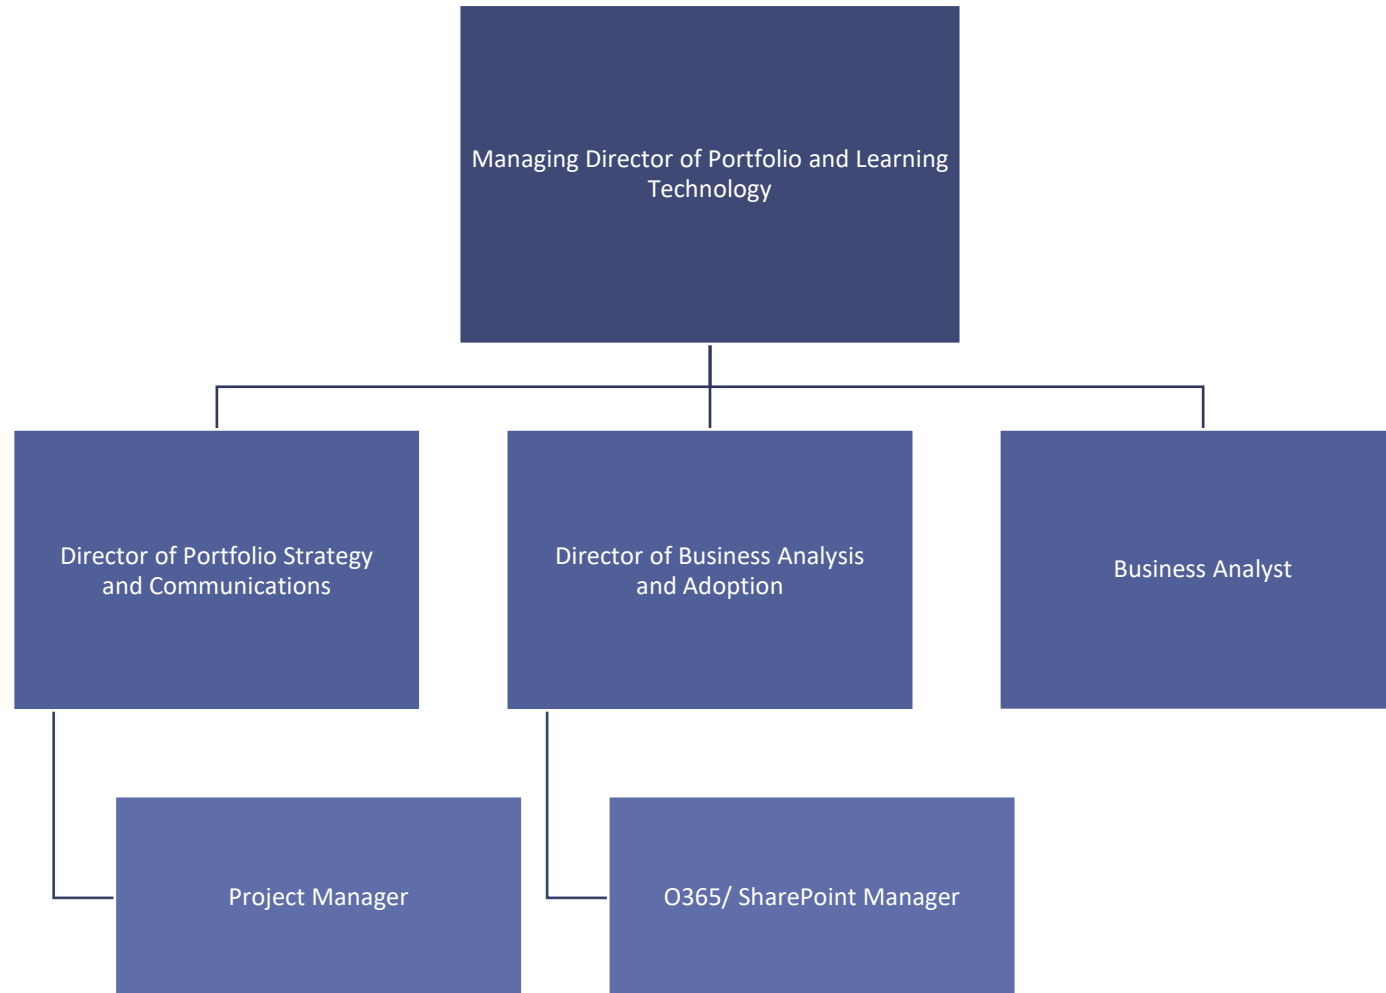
Managing Director of Portfolio and Learning Technology

Director of Portfolio Strategy and Communications

Director of Business Analysis and Adoption

Business Analyst

Project Manager

O365/ SharePoint Manager